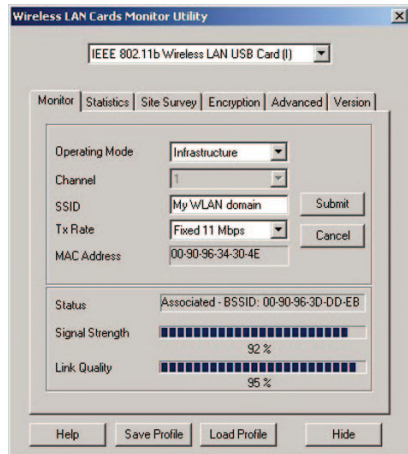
Wireless LAN Cards Monitor Utility

IEEE 802.11b Wireless LAN USB Card (I)

Monitor | Statistics | Site Survey | Encryption | Advanced | Version

Operating Mode Infrastructure

Channel 1

SSID My WLAN domain

Submit

Tx Rate Fixed 11 Mbps

Cancel

MAC Address 00-90-96-34-30-4E

Status Associated - BSSID: 00-90-96-3D-DD-EB

Signal Strength

92 %

Link Quality

95 %

Help | Save Profile | Load Profile | Hide